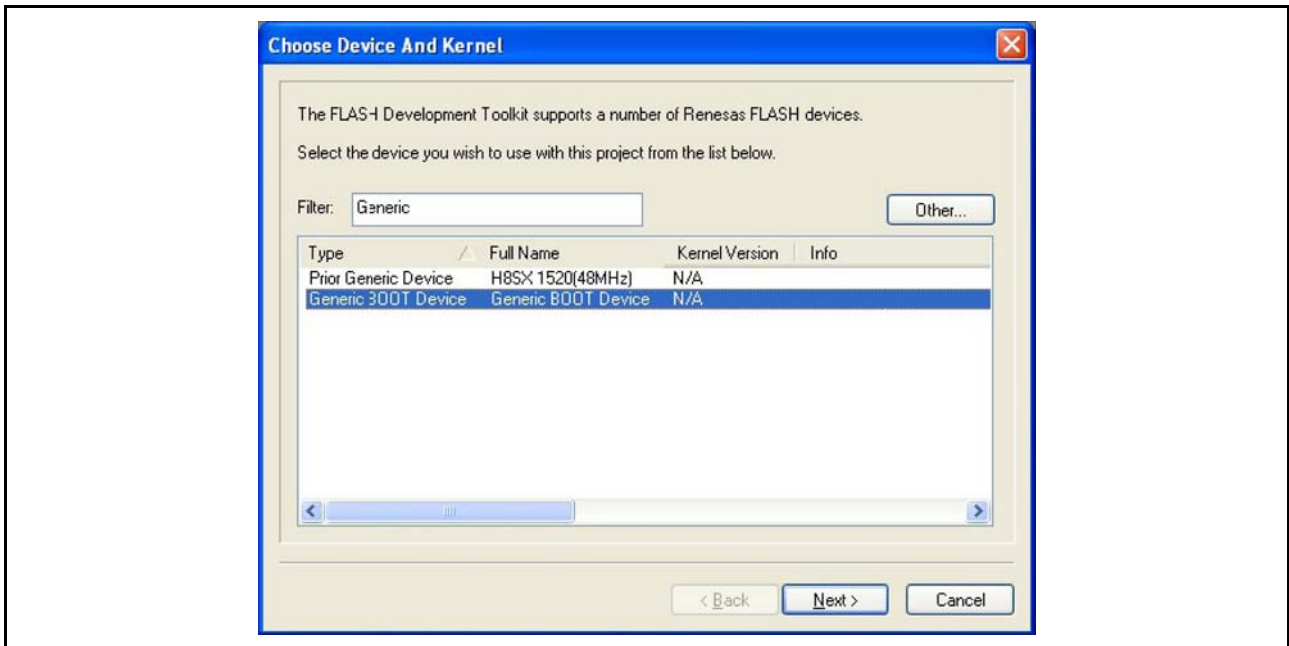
Choose Device And Kernel

The FLASH Development Toolkit supports a number of Renesas FLASH devices.

Select the device you wish to use with this project from the list below.

Filter: Generic

Other...

| Type | Full Name | Kernel Version | Info |
|---|---|---|---|
| Prior Generic Device | H8SX 1520(48MHz) | N/A | |
| Generic BOOT Device | Generic BOOT Device | N/A | |

< Back

Next >

Cancel